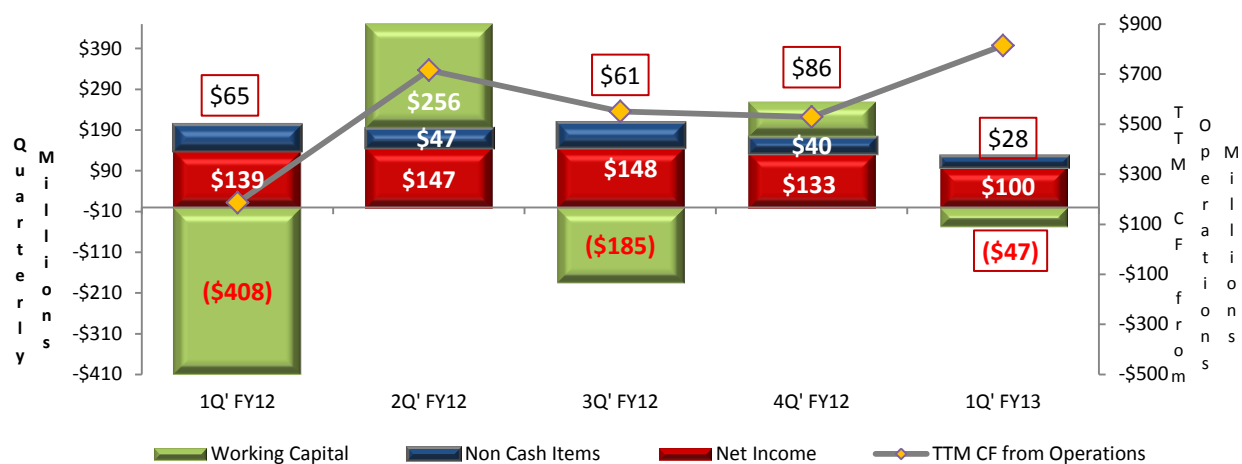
Quarterly Millions

$390
$290
$190
$90
-$10
-$110
-$210
-$310
-$410

$65
$139
($408)

$256
$47
$147

$61
$148
($185)

$86
$40
$133

$28
$100
($47)

1Q' FY12
2Q' FY12
3Q' FY12
4Q' FY12
1Q' FY13

$900
$700
$500
$300
$100
-$100
-$300
-$500

TTM CF from Operations Millions

Working Capital
Non Cash Items
Net Income
TTM CF from Operations